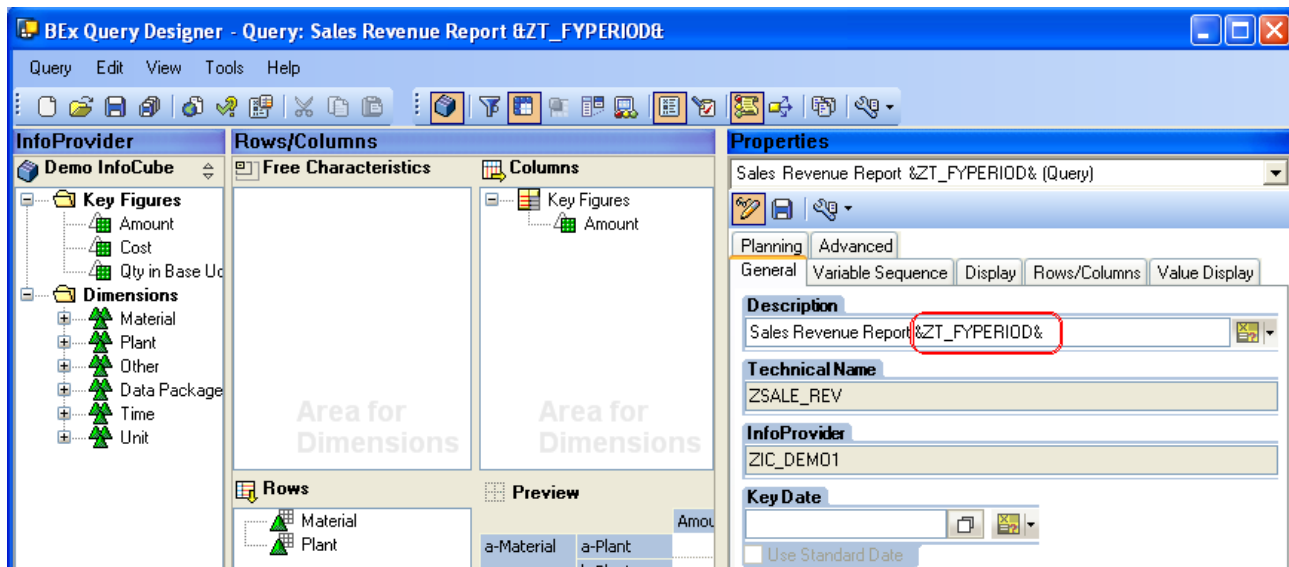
BEx Query Designer - Query: Sales Revenue Report &ZT_FYPERIOD&

Query Edit View Tools Help

InfoProvider

Demo InfoCube

Key Figures
Amount
Cost
Qty in Base Ud
Dimensions
Material
Plant
Other
Data Package
Time
Unit

Rows/Columns

Free Characteristics

Area for Dimensions

Columns

Key Figures
Amount

Area for Dimensions

Rows

Material
Plant

Preview

| | | Amou |
|---|---|---|
| a-Material | a-Plant | |

Properties

Sales Revenue Report &ZT_FYPERIOD& (Query)

Planning Advanced
General Variable Sequence Display Rows/Columns Value Display

Description
Sales Revenue Report &ZT_FYPERIOD&

Technical Name
ZSALE_REV

InfoProvider
ZIC_DEMO1

Key Date

Use Standard Date